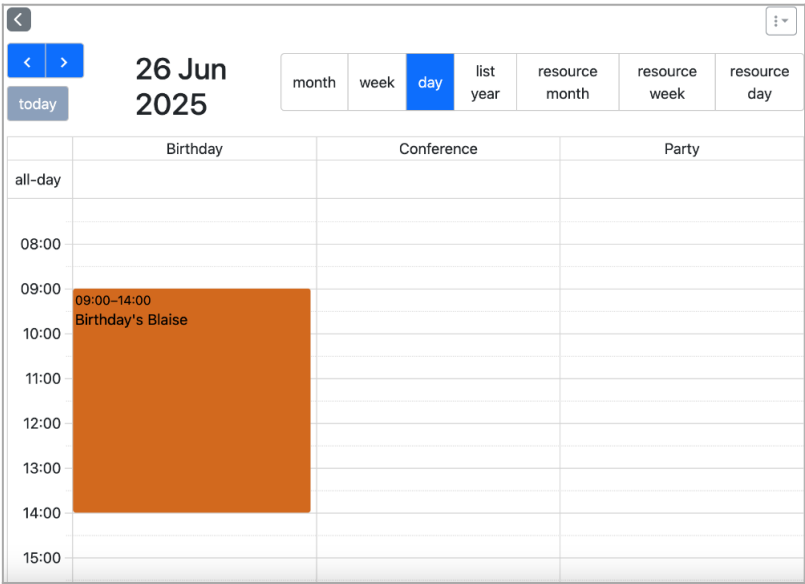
today

26 Jun 2025

month | week | day | list year | resource month | resource week | resource day

| | Birthday | Conference | Party |
|---|---|---|---|
| all-day | | | |
| 08:00 | | | |
| 09:00 | 09:00–14:00 Birthday's Blaise | | |
| 10:00 | | | |
| 11:00 | | | |
| 12:00 | | | |
| 13:00 | | | |
| 14:00 | | | |
| 15:00 | | | |